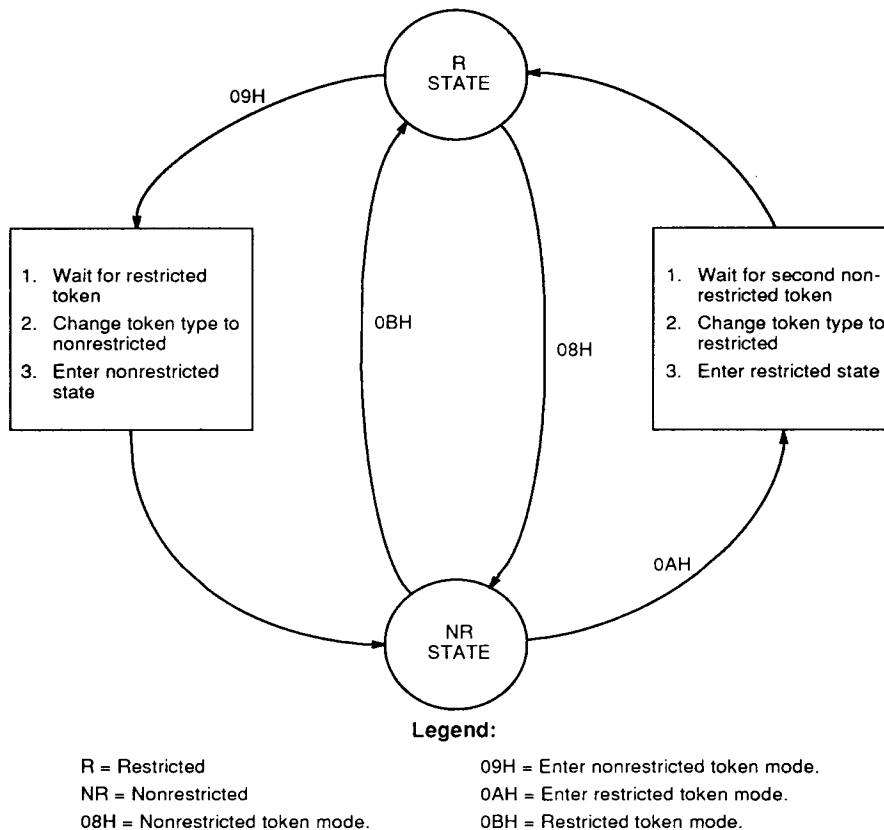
R STATE

09H

1. Wait for restricted token
2. Change token type to nonrestricted
3. Enter nonrestricted state

0BH

08H

1. Wait for second nonrestricted token
2. Change token type to restricted
3. Enter restricted state

0AH

NR STATE

Legend:

R = Restricted
NR = Nonrestricted
08H = Nonrestricted token mode.

09H = Enter nonrestricted token mode.
0AH = Enter restricted token mode.
0BH = Restricted token mode.